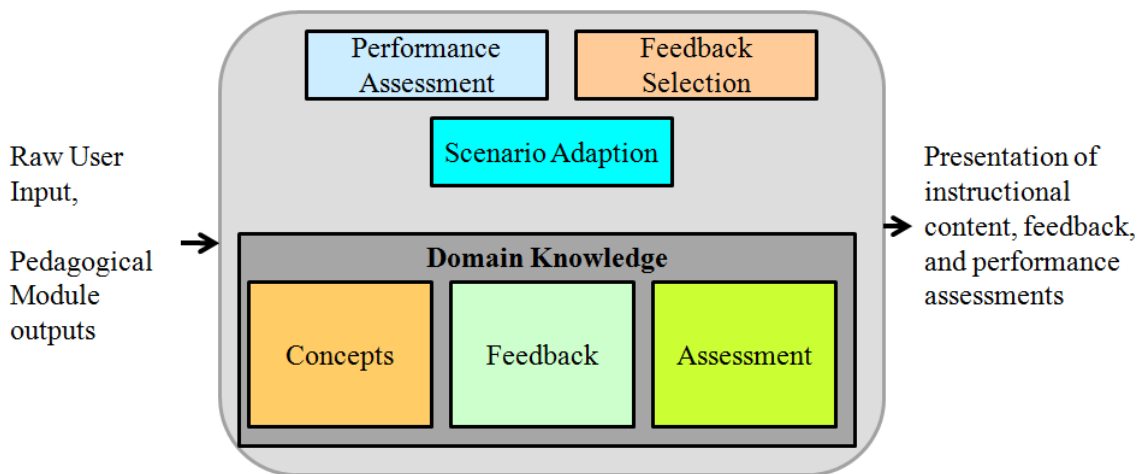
Raw User Input,

Pedagogical Module outputs

Performance Assessment

Feedback Selection

Scenario Adaption

Domain Knowledge

Concepts

Feedback

Assessment

Presentation of instructional content, feedback, and performance assessments